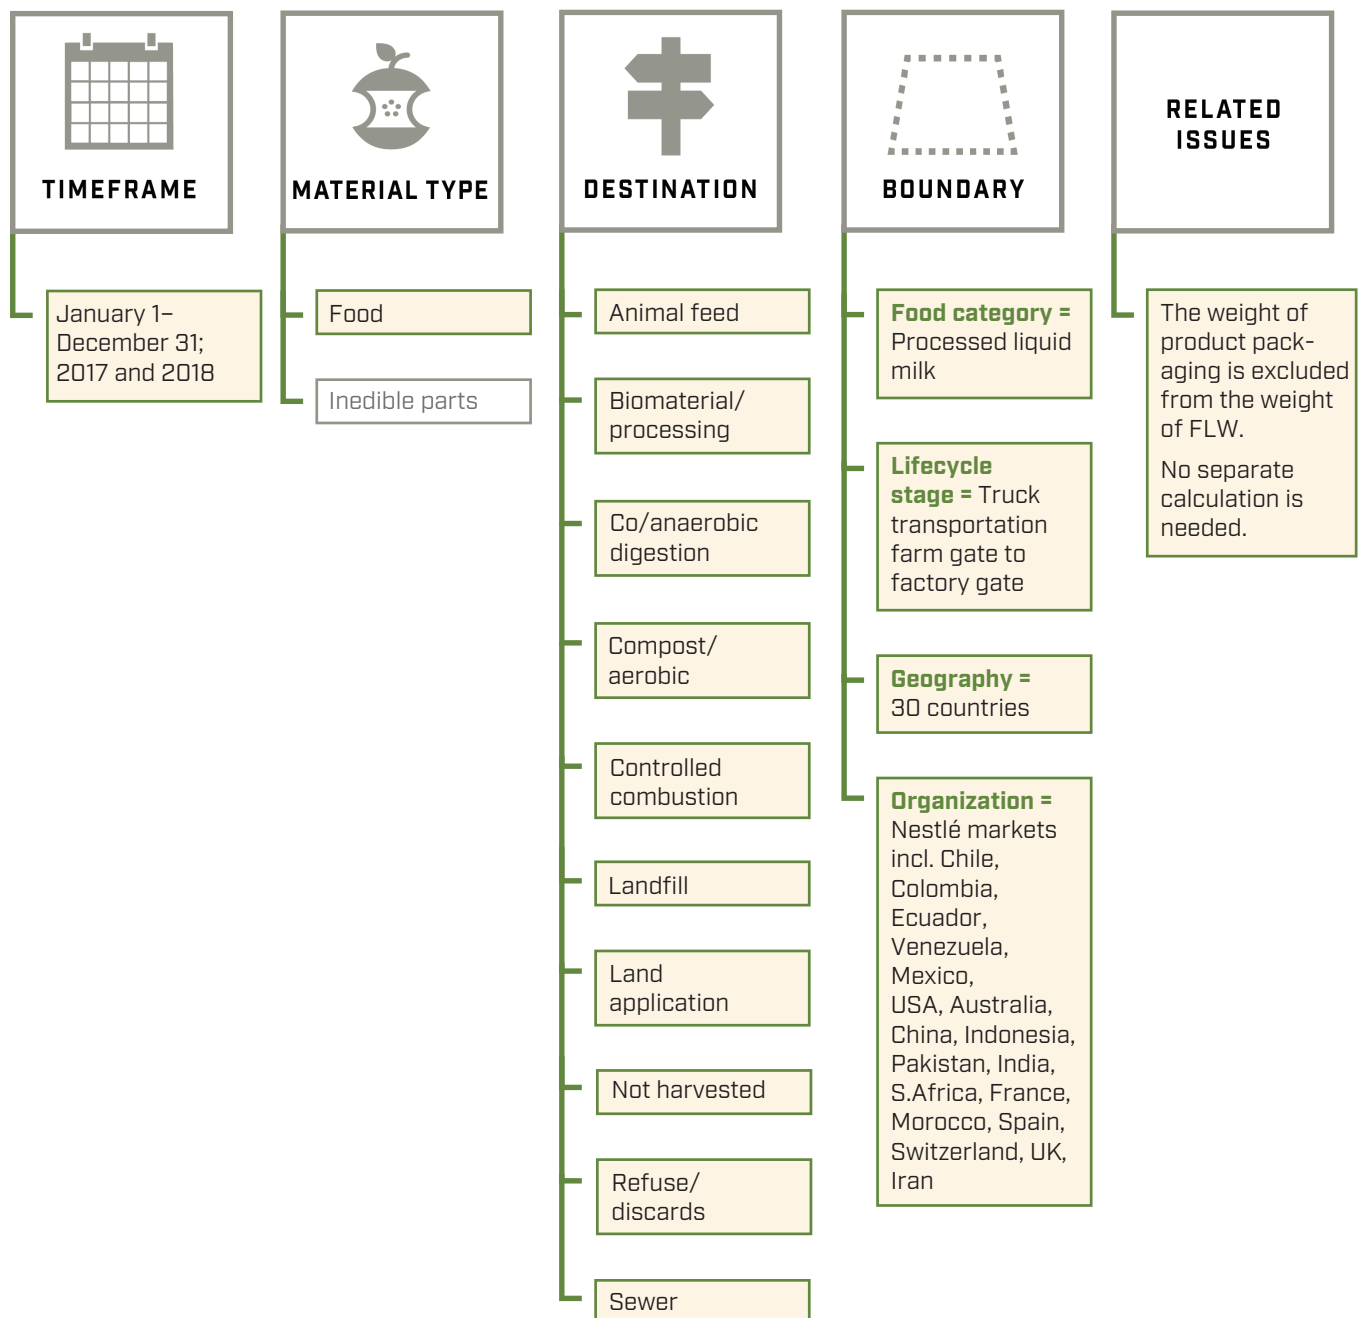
TIMEFRAME

January 1–December 31; 2017 and 2018

MATERIAL TYPE

Food

Inedible parts

DESTINATION

Animal feed

Biomaterial/ processing

Co/anaerobic digestion

Compost/ aerobic

Controlled combustion

Landfill

Land application

Not harvested

Refuse/ discards

Sewer

BOUNDARY

Food category = Processed liquid milk

Lifecycle stage = Truck transportation farm gate to factory gate

Geography = 30 countries

Organization = Nestlé markets incl. Chile, Colombia, Ecuador, Venezuela, Mexico, USA, Australia, China, Indonesia, Pakistan, India, S.Africa, France, Morocco, Spain, Switzerland, UK, Iran

RELATED ISSUES

The weight of product packaging is excluded from the weight of FLW.

No separate calculation is needed.